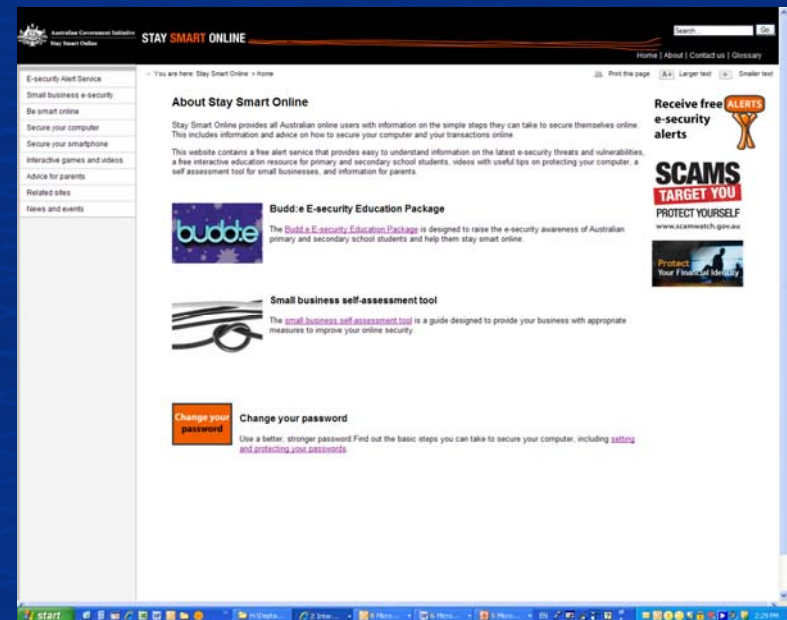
Australian Government Initiative
Stay Smart Online

STAY SMART ONLINE

Search Go

Home | About | Contact us | Glossary

E-security Alert Service
Small business e-security
Be smart online
Secure your computer
Secure your smartphone
Interactive games and videos
Advice for parents
Related sites
News and events

You are here: Stay Smart Online > Home

Print this page A+ Larger text A- Smaller text

About Stay Smart Online

Stay Smart Online provides all Australian online users with information on the simple steps they can take to secure themselves online. This includes information and advice on how to secure your computer and your transactions online.

This website contains a free alert service that provides easy to understand information on the latest e-security threats and vulnerabilities, a free interactive education resource for primary and secondary school students, videos with useful tips on protecting your computer, a self assessment tool for small businesses, and information for parents.

budd:e

Budd:e E-security Education Package

The Budd:e E-security Education Package is designed to raise the e-security awareness of Australian primary and secondary school students and help them stay smart online.

Small business self-assessment tool

The small business self-assessment tool is a guide designed to provide your business with appropriate measures to improve your online security.

Change your password

Change your password

Use a better, stronger password. Find out the basic steps you can take to secure your computer, including setting and protecting your passwords.

Receive free ALERTS e-security alerts

SCAMS TARGET YOU PROTECT YOURSELF www.scamwatch.gov.au

Protect Your Financial Identity

start

2:29 PM